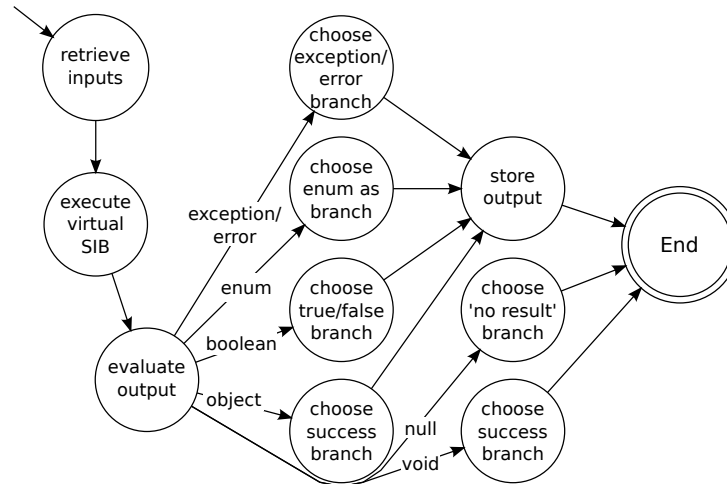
retrieve inputs

execute virtual SIB

evaluate output

exception/ error

enum

boolean

object

choose exception/ error branch

choose enum as branch

choose true/false branch

choose success branch

null

void

store output

choose 'no result' branch

choose success branch

End